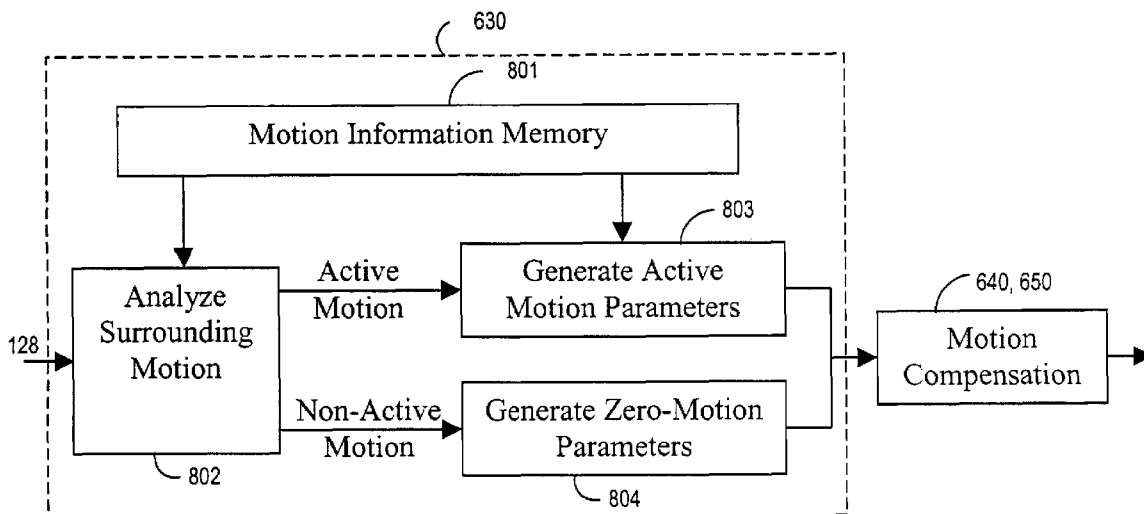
630

801

Motion Information Memory

803

Active Motion

Generate Active Motion Parameters

640, 650

Analyze Surrounding Motion

128

Motion Compensation

Non-Active Motion

Generate Zero-Motion Parameters

802

804